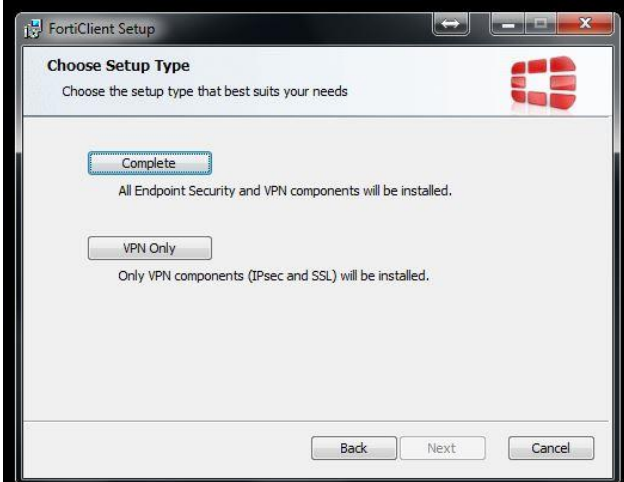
FortiClient Setup

Choose Setup Type

Choose the setup type that best suits your needs

Complete

All Endpoint Security and VPN components will be installed.

VPN Only

Only VPN components (IPsec and SSL) will be installed.

Back Next Cancel